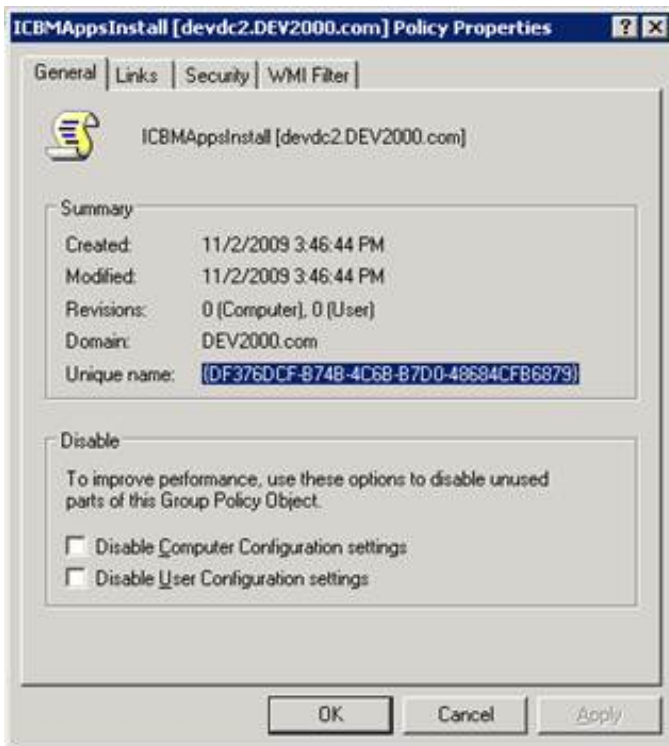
ICBMAppsInstall [devdc2.DEV2000.com] Policy Properties ? X

General | Links | Security | WMI Filter

ICBMAppsInstall [devdc2.DEV2000.com]

Summary

| | |
|---|---|
| Created: | 11/2/2009 3:46:44 PM |
| Modified: | 11/2/2009 3:46:44 PM |
| Revisions: | 0 (Computer), 0 (User) |
| Domain: | DEV2000.com |
| Unique name: | {DF376DCF-B74B-4C6B-B7D0-48684CFB6879} |

Disable

To improve performance, use these options to disable unused parts of this Group Policy Object.

Disable Computer Configuration settings

Disable User Configuration settings

OK Cancel Apply